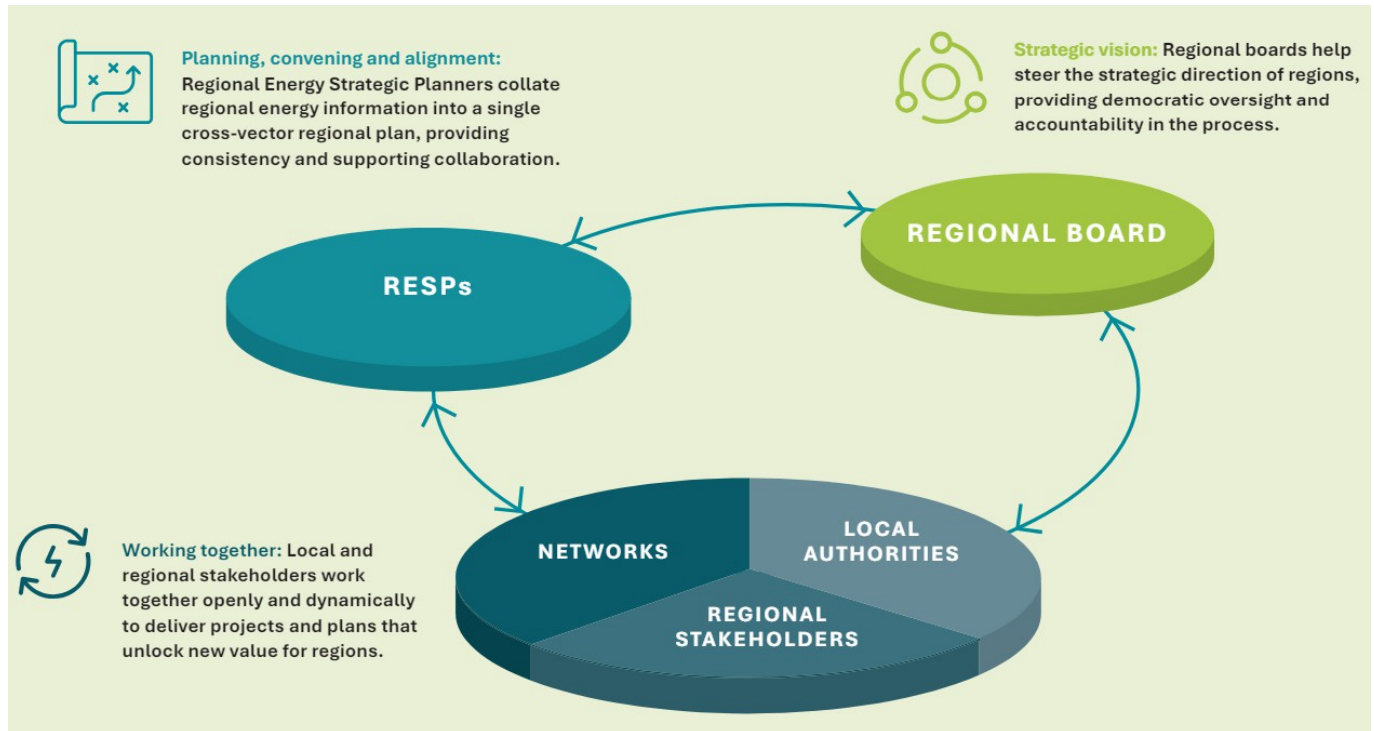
Planning, convening and alignment: Regional Energy Strategic Planners collate regional energy information into a single cross-vector regional plan, providing consistency and supporting collaboration.

Strategic vision: Regional boards help steer the strategic direction of regions, providing democratic oversight and accountability in the process.

REGIONAL BOARD

RESPs

Working together: Local and regional stakeholders work together openly and dynamically to deliver projects and plans that unlock new value for regions.

NETWORKS

LOCAL AUTHORITIES

REGIONAL STAKEHOLDERS